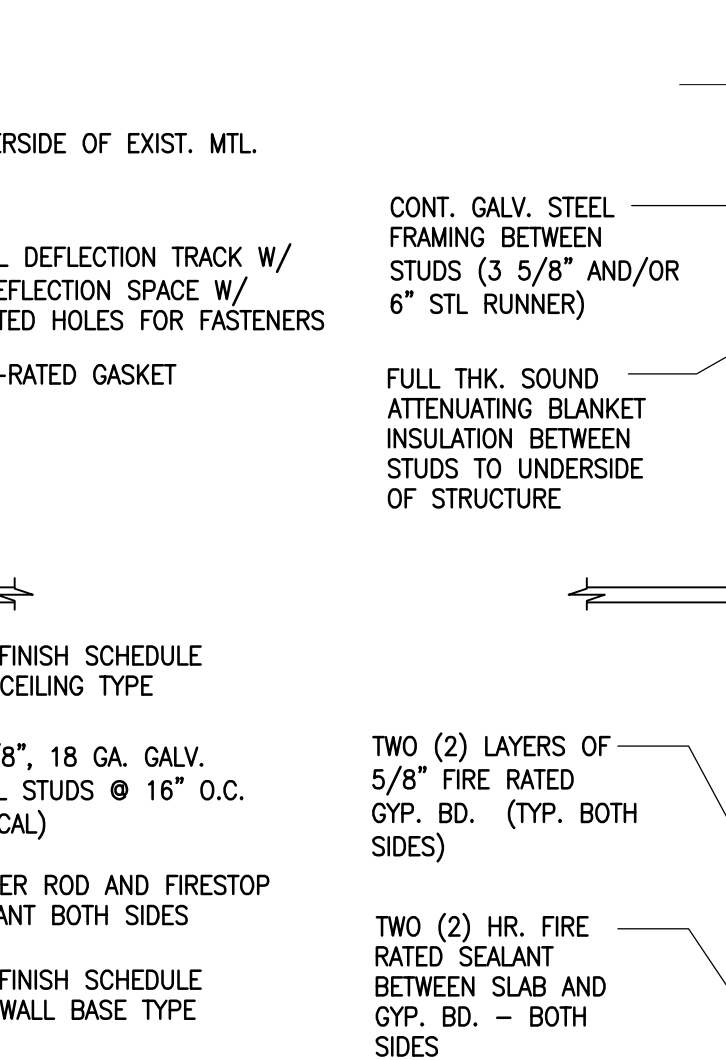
RSIDE OF EXIST. MTL.

L DEFLECTION TRACK W/
EFLECTION SPACE W/
TED HOLES FOR FASTENERS

-RATED GASKET

FINISH SCHEDULE
CEILING TYPE

/8", 18 GA. GALV.
L STUDS @ 16" O.C.
CAL)

ER ROD AND FIRESTOP
ANT BOTH SIDES

FINISH SCHEDULE
WALL BASE TYPE

CONT. GALV. STEEL FRAMING BETWEEN STUDS (3 5/8" AND/OR 6" STL RUNNER)

FULL THK. SOUND ATTENUATING BLANKET INSULATION BETWEEN STUDS TO UNDERSIDE OF STRUCTURE

TWO (2) LAYERS OF 5/8" FIRE RATED GYP. BD. (TYP. BOTH SIDES)

TWO (2) HR. FIRE RATED SEALANT BETWEEN SLAB AND GYP. BD. – BOTH SIDES